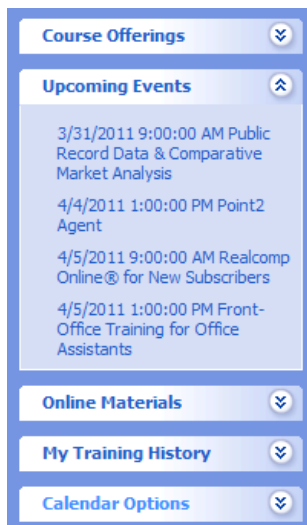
Course Offerings

Upcoming Events

3/31/2011 9:00:00 AM Public Record Data & Comparative Market Analysis

4/4/2011 1:00:00 PM Point2 Agent

4/5/2011 9:00:00 AM Realcomp Online® for New Subscribers

4/5/2011 1:00:00 PM Front-Office Training for Office Assistants

Online Materials

My Training History

Calendar Options